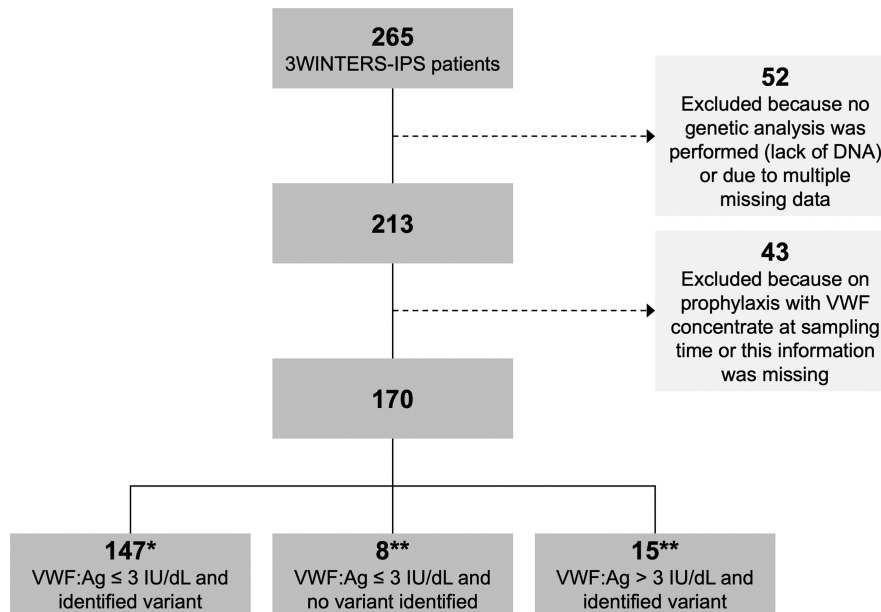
265
3WINTERS-IPS patients

52
Excluded because no genetic analysis was performed (lack of DNA) or due to multiple missing data

213

43
Excluded because on prophylaxis with VWF concentrate at sampling time or this information was missing

170

147*
VWF:Ag ≤ 3 IU/dL and identified variant

8**
VWF:Ag ≤ 3 IU/dL and no variant identified

15**
VWF:Ag > 3 IU/dL and identified variant